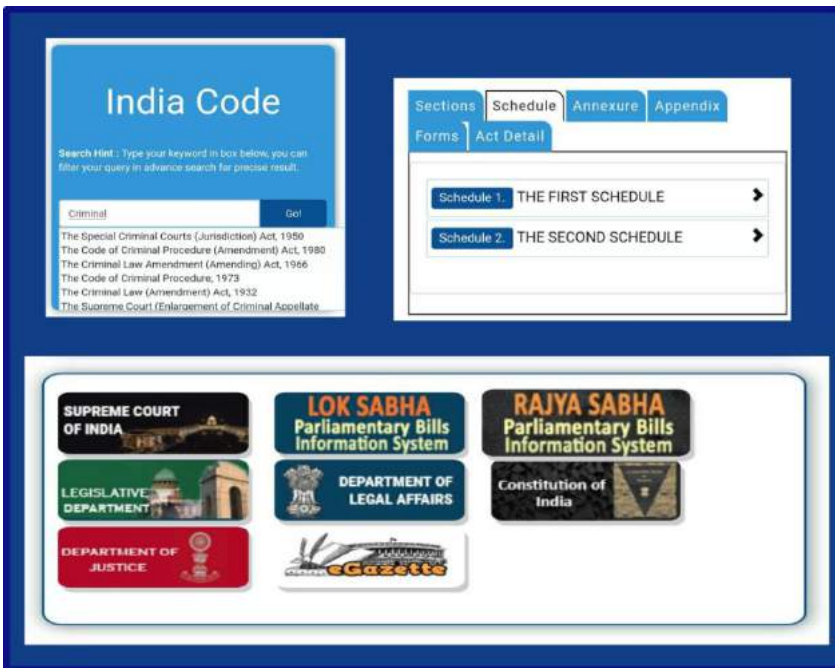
India Code

Search Hint : Type your keyword in box below, you can filter your query in advance search for precise result.

Criminal

Go!

The Special Criminal Courts (Jurisdiction) Act, 1950
The Code of Criminal Procedure (Amendment) Act, 1980
The Criminal Law Amendment (Amending) Act, 1966
The Code of Criminal Procedure, 1973
The Criminal Law (Amendment) Act, 1932
The Supreme Court (Enlargement of Criminal Appellate

Sections Schedule Annexure Appendix Forms Act Detail

Schedule 1. THE FIRST SCHEDULE

Schedule 2. THE SECOND SCHEDULE

SUPREME COURT OF INDIA

LOK SABHA Parliamentary Bills Information System

RAJYA SABHA Parliamentary Bills Information System

LEGISLATIVE DEPARTMENT

DEPARTMENT OF LEGAL AFFAIRS

Constitution of India

DEPARTMENT OF JUSTICE

eGazette